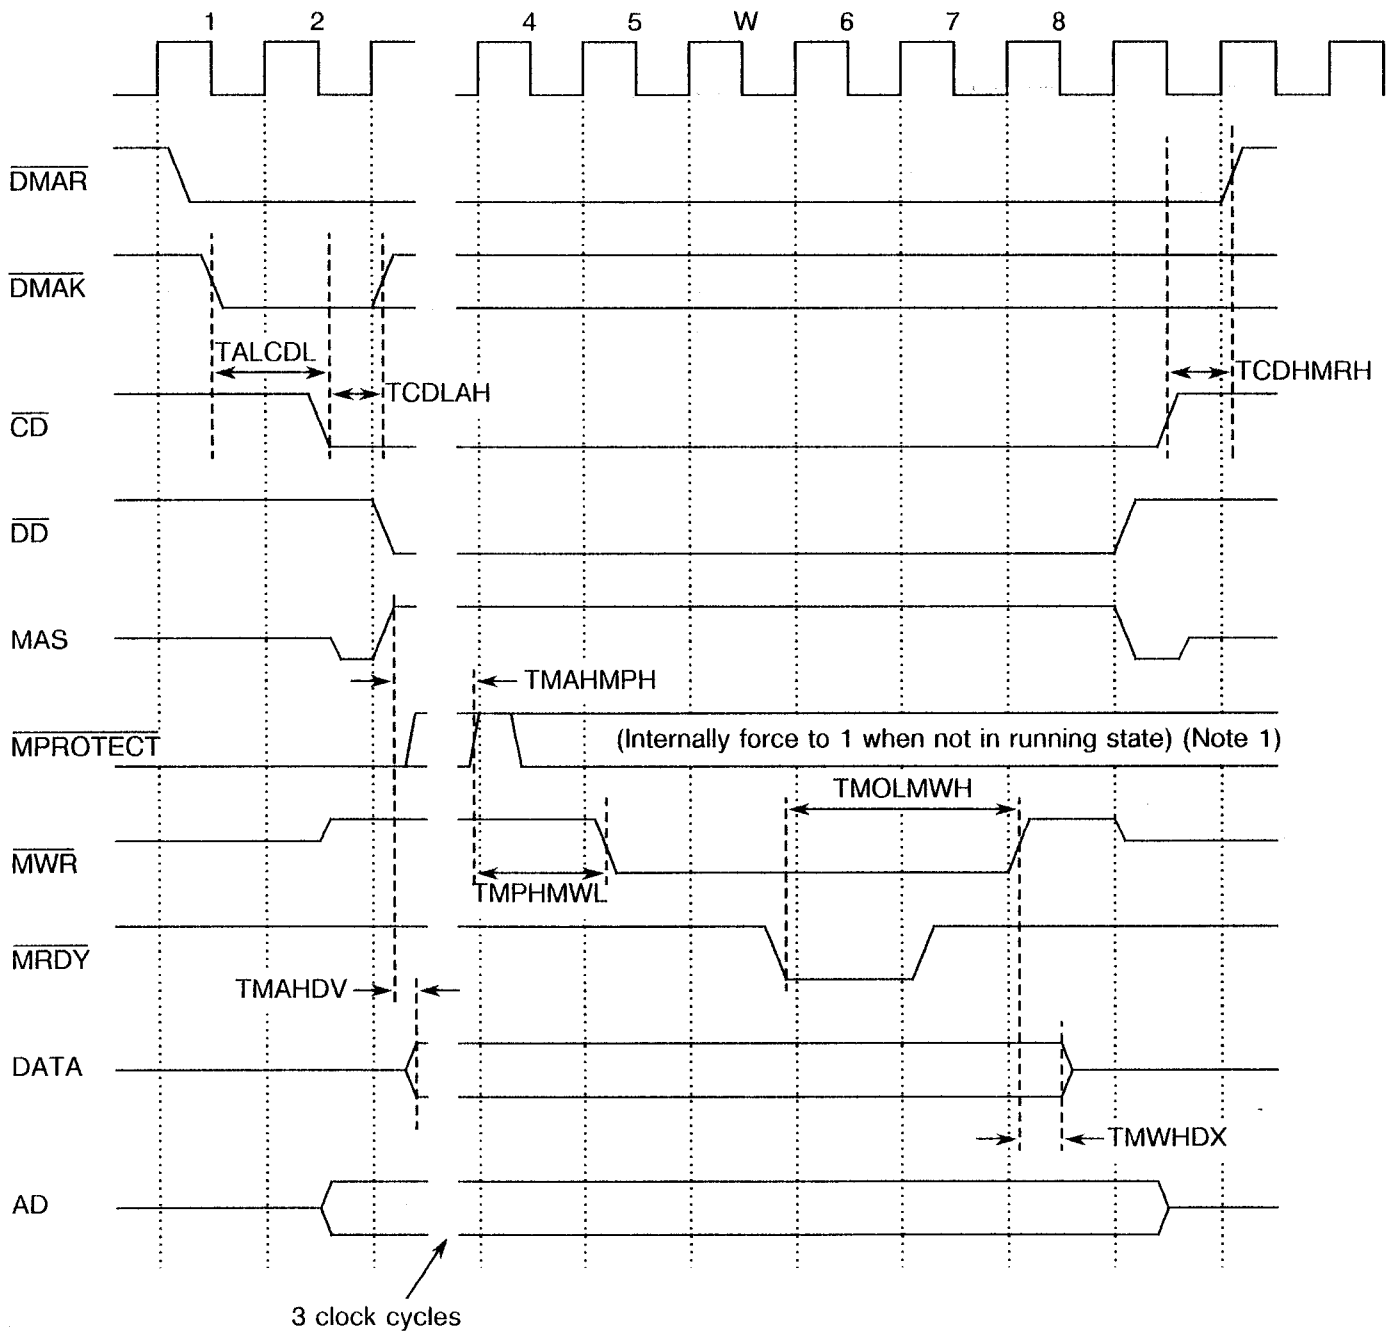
1 2 4 5 W 6 7 8

$\overline{DMAR}$

$\overline{DMAK}$

TALCDL

TCDLAH

TCDHMRH

$\overline{CD}$

$\overline{DD}$

MAS

TMAHMPH

$\overline{MPROTECT}$

(Internally force to 1 when not in running state) (Note 1)

TMOLMWH

$\overline{MWR}$

TMPHMWL

$\overline{MRDY}$

TMAHDV

DATA

TMWHDX

AD

3 clock cycles